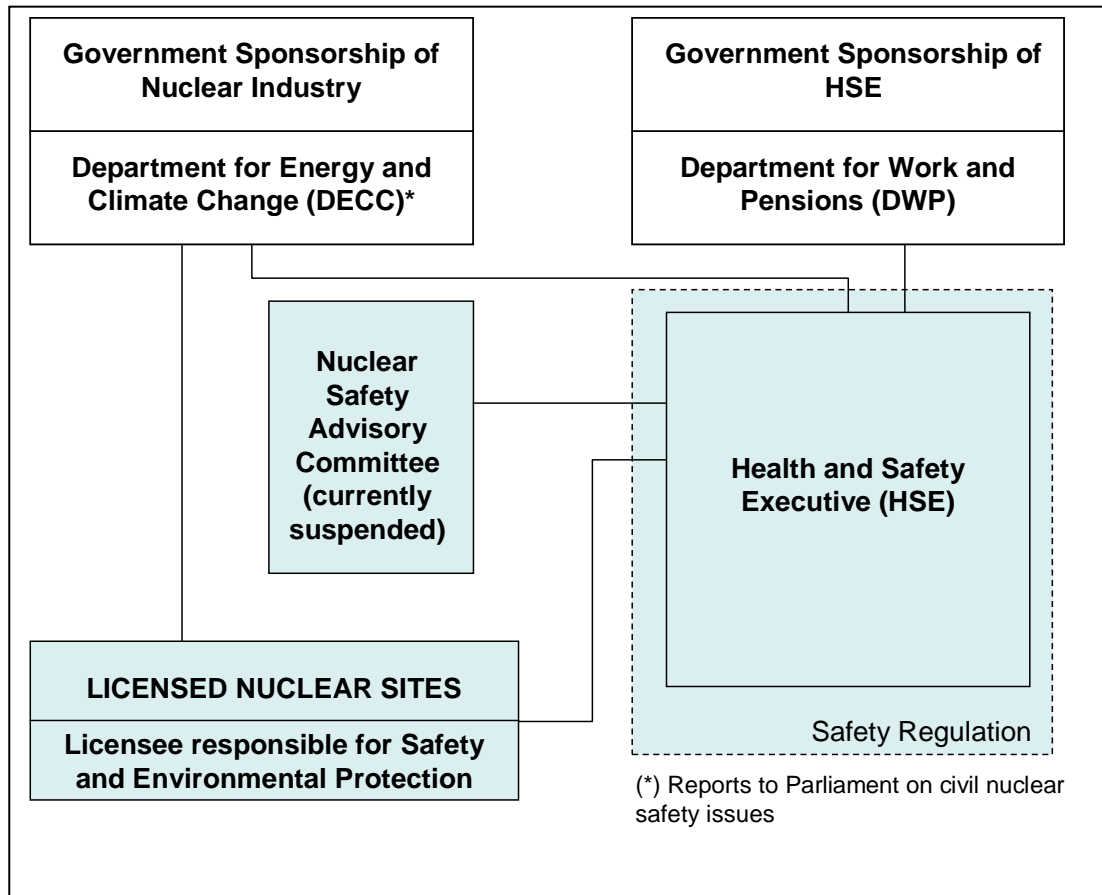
Government Sponsorship of Nuclear Industry

Department for Energy and Climate Change (DECC)*

Government Sponsorship of HSE

Department for Work and Pensions (DWP)

Nuclear Safety Advisory Committee (currently suspended)

Health and Safety Executive (HSE)

Safety Regulation

LICENSED NUCLEAR SITES

Licensee responsible for Safety and Environmental Protection

(*) Reports to Parliament on civil nuclear safety issues